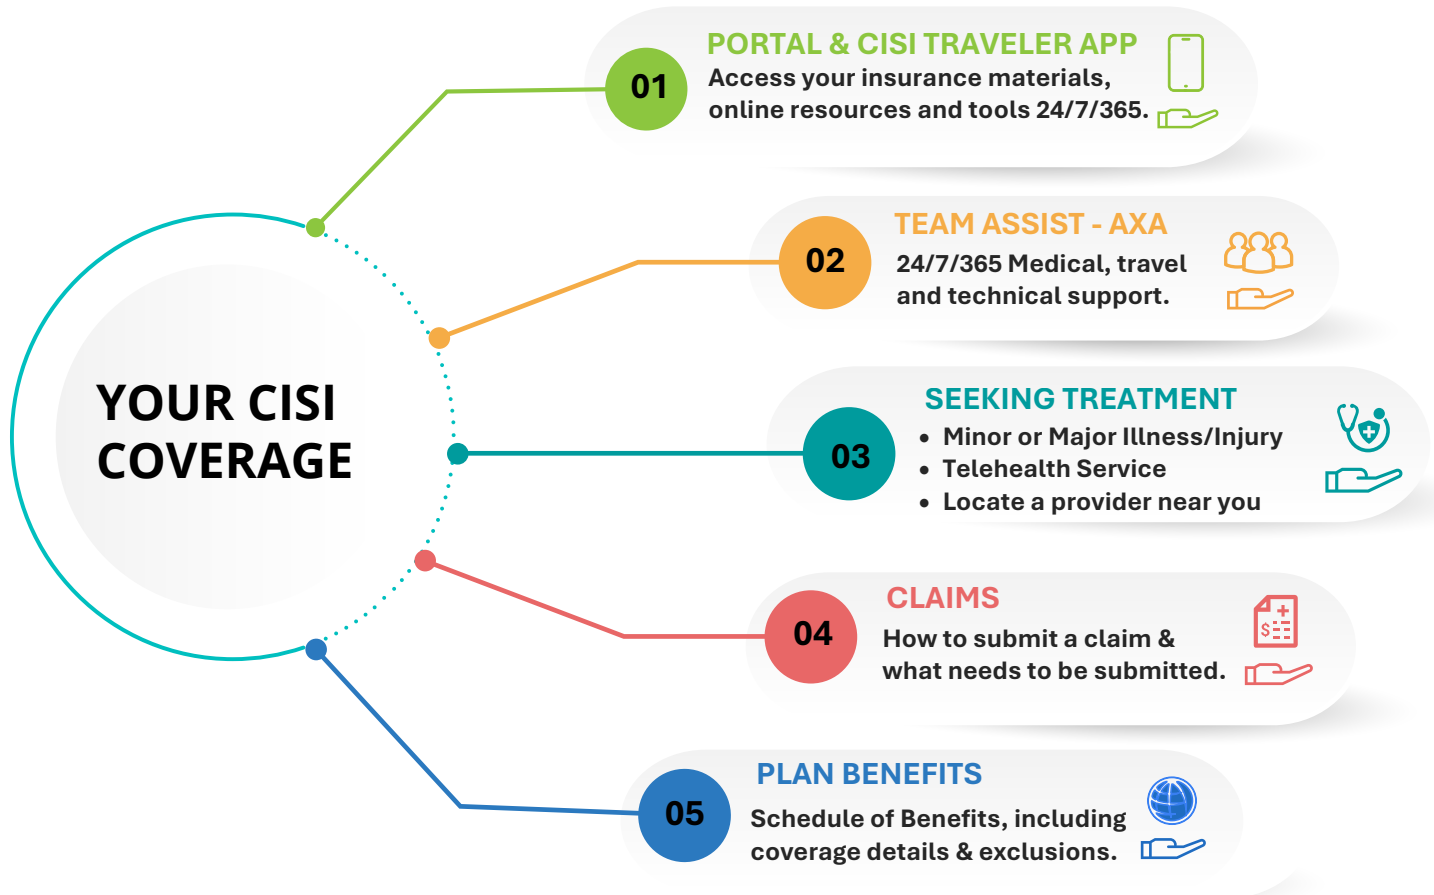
YOUR CISI COVERAGE

01
PORTAL & CISI TRAVELER APP
Access your insurance materials, online resources and tools 24/7/365.

02
TEAM ASSIST - AXA
24/7/365 Medical, travel and technical support.

03
SEEKING TREATMENT
• Minor or Major Illness/Injury
• Telehealth Service
• Locate a provider near you

04
CLAIMS
How to submit a claim & what needs to be submitted.

05
PLAN BENEFITS
Schedule of Benefits, including coverage details & exclusions.